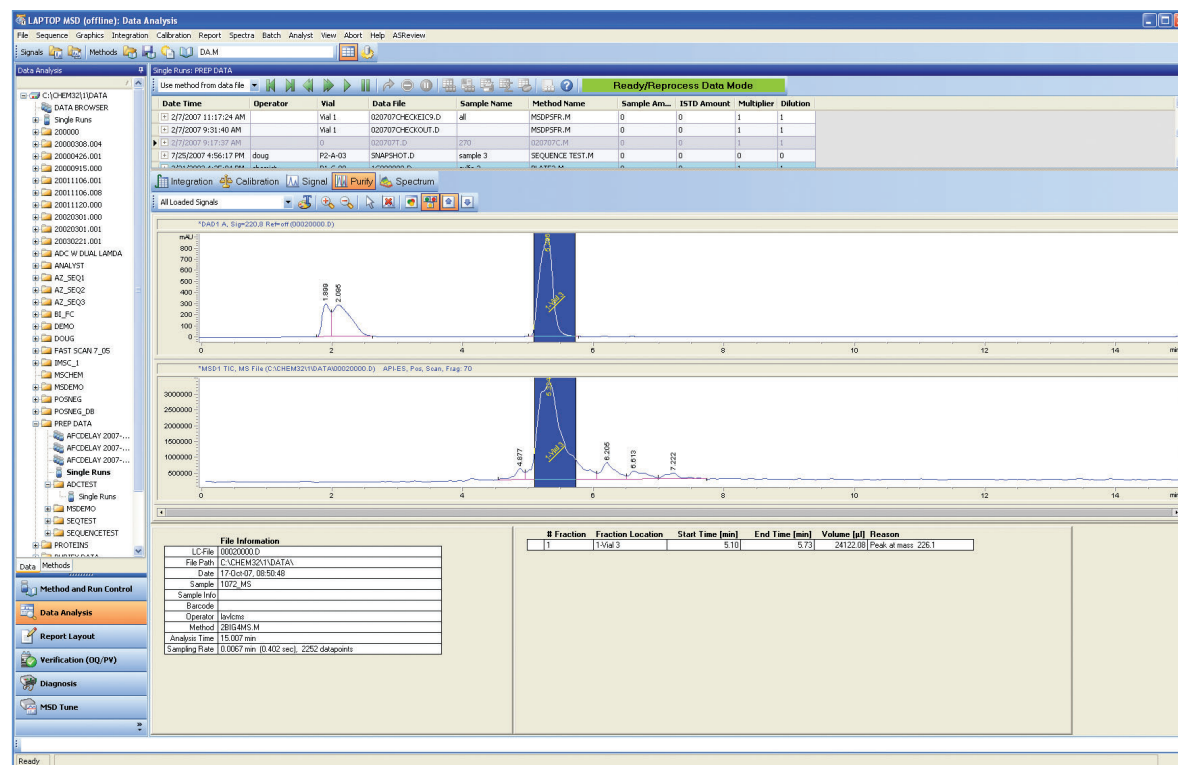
LAPTOP MSD (offline): Data Analysis

File Sequence Graphics Integration Calibration Report Spectra Batch Analyst View Abort Help ASReview

Signals Methods DA.M

Data Analysis

C:\CHEM32\1\DATA
DATA BROWSER
Single Runs
200000
20000308.004
20000426.001
20000915.000
20011106.001
20011106.008
20011120.000
20020301.000
20020301.001
20030221.001
ADC W DUAL LAMDA
ANALYST
AZ_SEQ1
AZ_SEQ2
AZ_SEQ3
BI_FC
DEMO
DOUG
FAST SCAN 7_05
IMSC_1
MSCHEM
MSDEMO
POSNEG
POSNEG_DB
PREP DATA
AFCDELAY 2007-...
AFCDELAY 2007-...
AFCDELAY 2007-...
Single Runs
ADCTEST
Single Runs
MSDEMO
SEQTEST
SEQUENCETEST
PROTEINS
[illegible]

Data Methods

Method and Run Control
Data Analysis
Report Layout
Verification (OQ/PV)
Diagnosis
MSD Tune

Single Runs: PREP DATA

Use method from data file

Ready/Reprocess Data Mode

| Date Time | Operator | Vial | Data File | Sample Name | Method Name | Sample Am... | ISTD Amount | Multiplier | Dilution |
|---|---|---|---|---|---|---|---|---|---|
| 2/7/2007 11:17:24 AM | | Vial 1 | 020707CHECKEIC9.D | all | MSDP5FR.M | 0 | 0 | 1 | 1 |
| 2/7/2007 9:31:40 AM | | Vial 1 | 020707CHECKOUT.D | | MSDP5FR.M | 0 | 0 | 1 | 1 |
| 2/7/2007 9:17:37 AM | | 0 | 020707T.D | 270 | 020707C.M | 0 | 0 | 1 | 1 |
| 7/25/2007 4:56:17 PM | doug | P2-A-03 | SNAPSHOT.D | sample 3 | SEQUENCE TEST.M | 0 | 0 | 0 | 0 |
| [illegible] | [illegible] | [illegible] | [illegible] | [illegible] | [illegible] | 0 | 0 | 1 | 1 |

Integration Calibration Signal Purify Spectrum

All Loaded Signals

*DAD1 A, Sig=220,8 Ref=off (00020000.D)

mAU
800
700
600
500
400
300
200
100
0
1.899
2.096
1-Vial 3
0 2 4 6 8 10 12 14 min

*MSD1 TIC, MS File (C:\CHEM32\1\DATA\00020000.D) API-ES, Pos, Scan, Frag: 70

3000000
2500000
2000000
1500000
1000000
500000
4.877
1-Vial 3
6.205
6.513
7.222
0 2 4 6 8 10 12 14 min

File Information

| | |
|---|---|
| LC-File | 00020000.D |
| File Path | C:\CHEM32\1\DATA\ |
| Date | 17-Oct-07, 08:50:48 |
| Sample | 1072_MS |
| Sample Info | |
| Barcode | |
| Operator | lavlcms |
| Method | 2BIG4MS.M |
| Analysis Time | 15.007 min |
| Sampling Rate | 0.0067 min (0.402 sec), 2252 datapoints |

| # Fraction | Fraction Location | Start Time [min] | End Time [min] | Volume [µl] | Reason |
|---|---|---|---|---|---|
| 1 | 1-Vial 3 | 5.10 | 5.73 | 24122.08 | Peak at mass 226.1 |

Ready